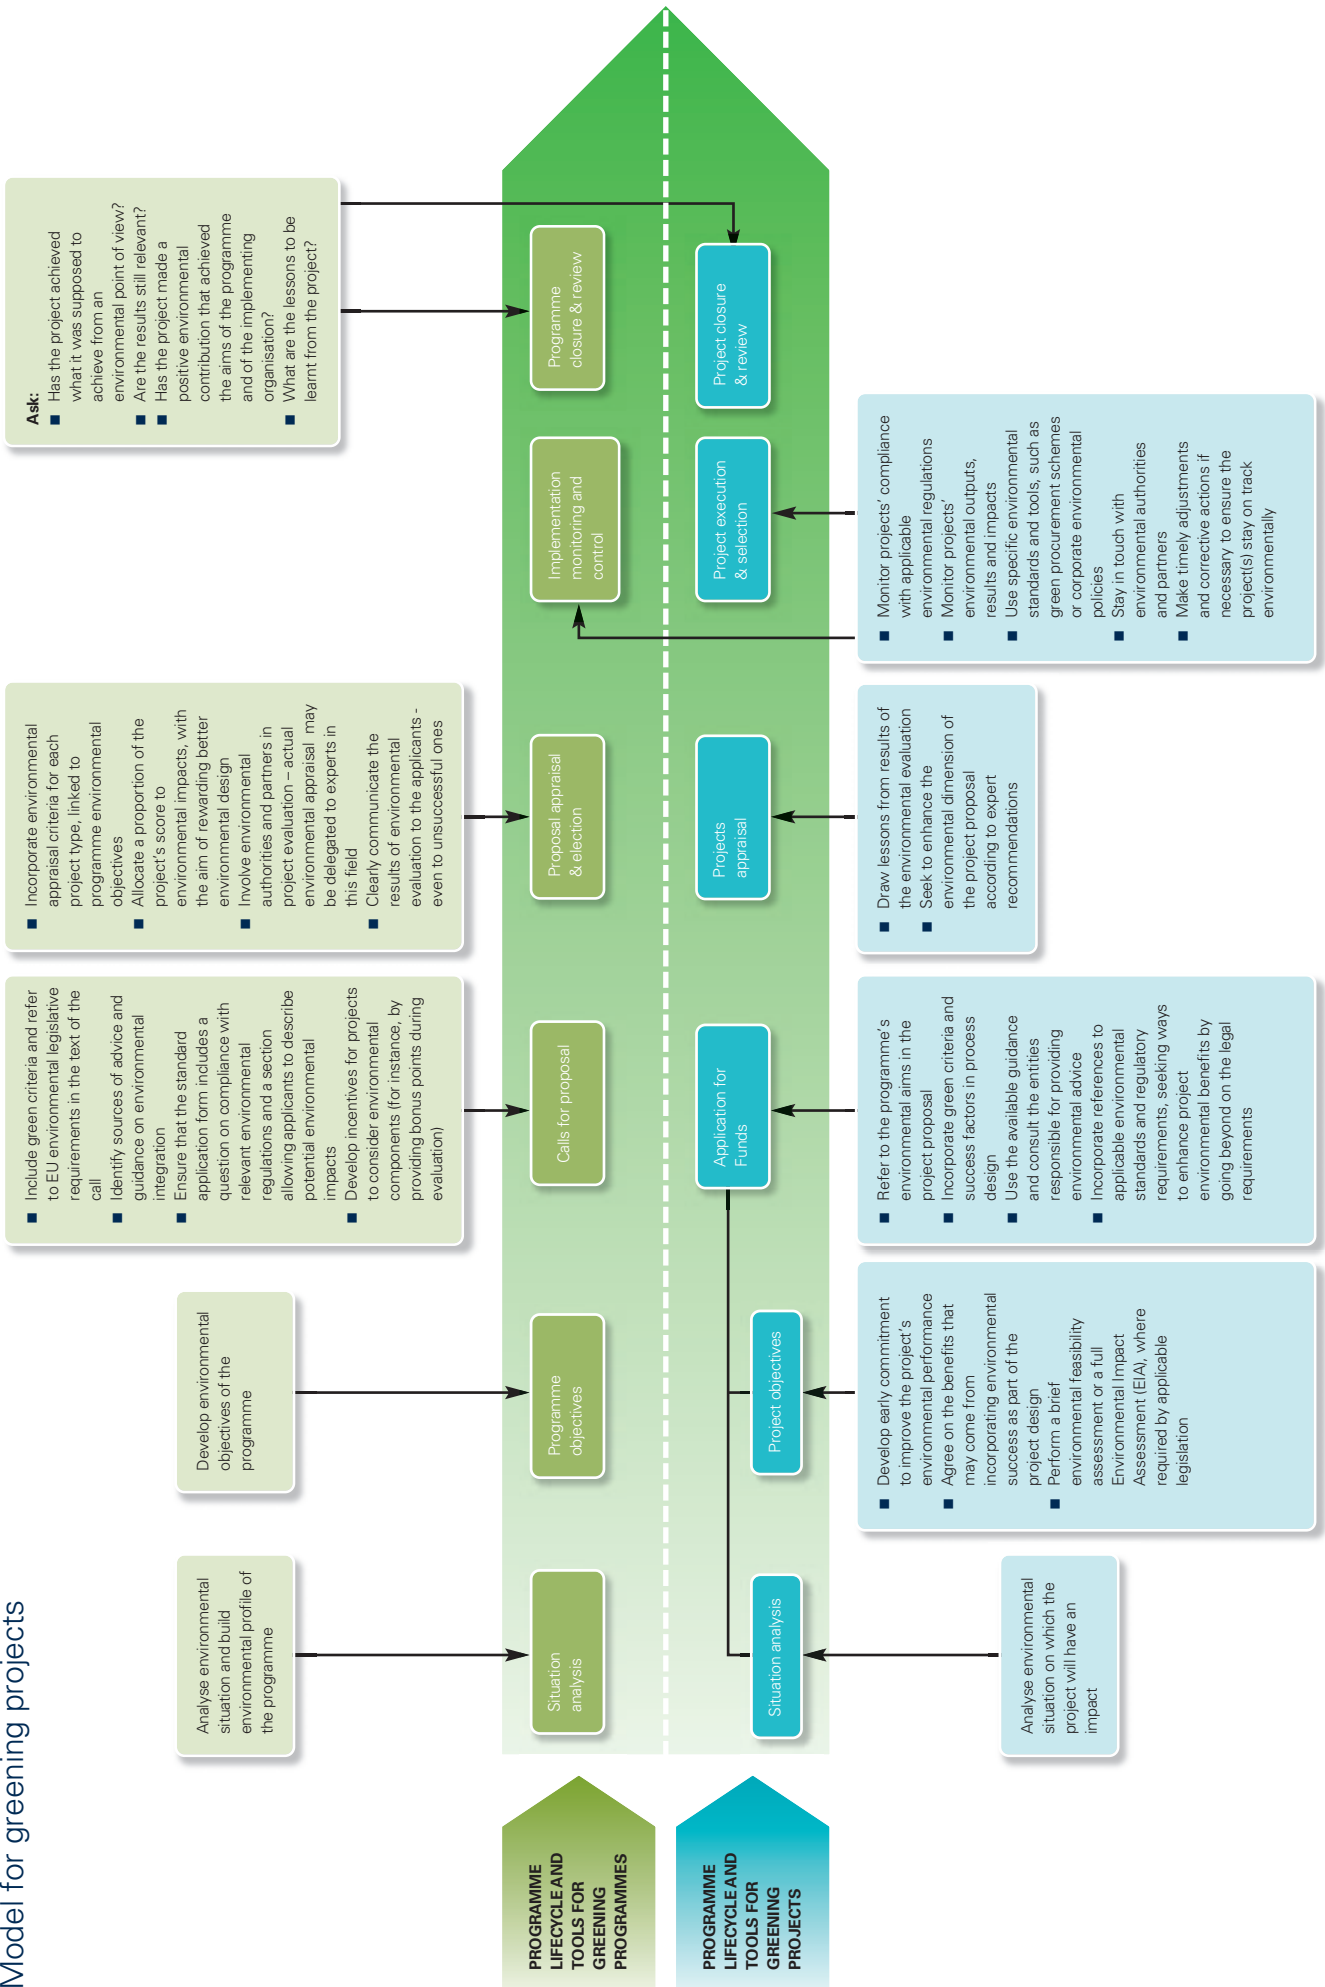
Model for greening projects

PROGRAMME LIFECYCLE AND TOOLS FOR GREENING PROGRAMMES

PROGRAMME LIFECYCLE AND TOOLS FOR GREENING PROJECTS

Analyse environmental situation and build environmental profile of the programme

Situation analysis

Develop environmental objectives of the programme

Programme objectives

■ Include green criteria and refer to EU environmental legislative requirements in the text of the call
■ Identify sources of advice and guidance on environmental integration
■ Ensure that the standard application form includes a question on compliance with relevant environmental regulations and a section allowing applicants to describe potential environmental impacts
■ Develop incentives for projects to consider environmental components (for instance, by providing bonus points during evaluation)

Calls for proposal

■ Incorporate environmental appraisal criteria for each project type, linked to programme environmental objectives
■ Allocate a proportion of the project's score to environmental impacts, with the aim of rewarding better environmental design
■ Involve environmental authorities and partners in project evaluation – actual environmental appraisal may be delegated to experts in this field
■ Clearly communicate the results of environmental evaluation to the applicants - even to unsuccessful ones

Proposal appraisal & election

Implementation monitoring and control

Ask:
■ Has the project achieved what it was supposed to achieve from an environmental point of view?
■ Are the results still relevant?
■ Has the project made a positive environmental contribution that achieved the aims of the programme and of the implementing organisation?
■ What are the lessons to be learnt from the project?

Programme closure & review

Situation analysis

Analyse environmental situation on which the project will have an impact

Project objectives

■ Develop early commitment to improve the project's environmental performance
■ Agree on the benefits that may come from incorporating environmental success as part of the project design
■ Perform a brief environmental feasibility assessment or a full Environmental Impact Assessment (EIA), where required by applicable legislation

Application for Funds

■ Refer to the programme's environmental aims in the project proposal
■ Incorporate green criteria and success factors in process design
■ Use the available guidance and consult the entities responsible for providing environmental advice
■ Incorporate references to applicable environmental standards and regulatory requirements, seeking ways to enhance project environmental benefits by going beyond on the legal requirements

Projects appraisal

■ Draw lessons from results of the environmental evaluation
■ Seek to enhance the environmental dimension of the project proposal according to expert recommendations

Project execution & selection

■ Monitor projects' compliance with applicable environmental regulations
■ Monitor projects' environmental outputs, results and impacts
■ Use specific environmental standards and tools, such as green procurement schemes or corporate environmental policies
■ Stay in touch with environmental authorities and partners
■ Make timely adjustments and corrective actions if necessary to ensure the project(s) stay on track environmentally

Project closure & review